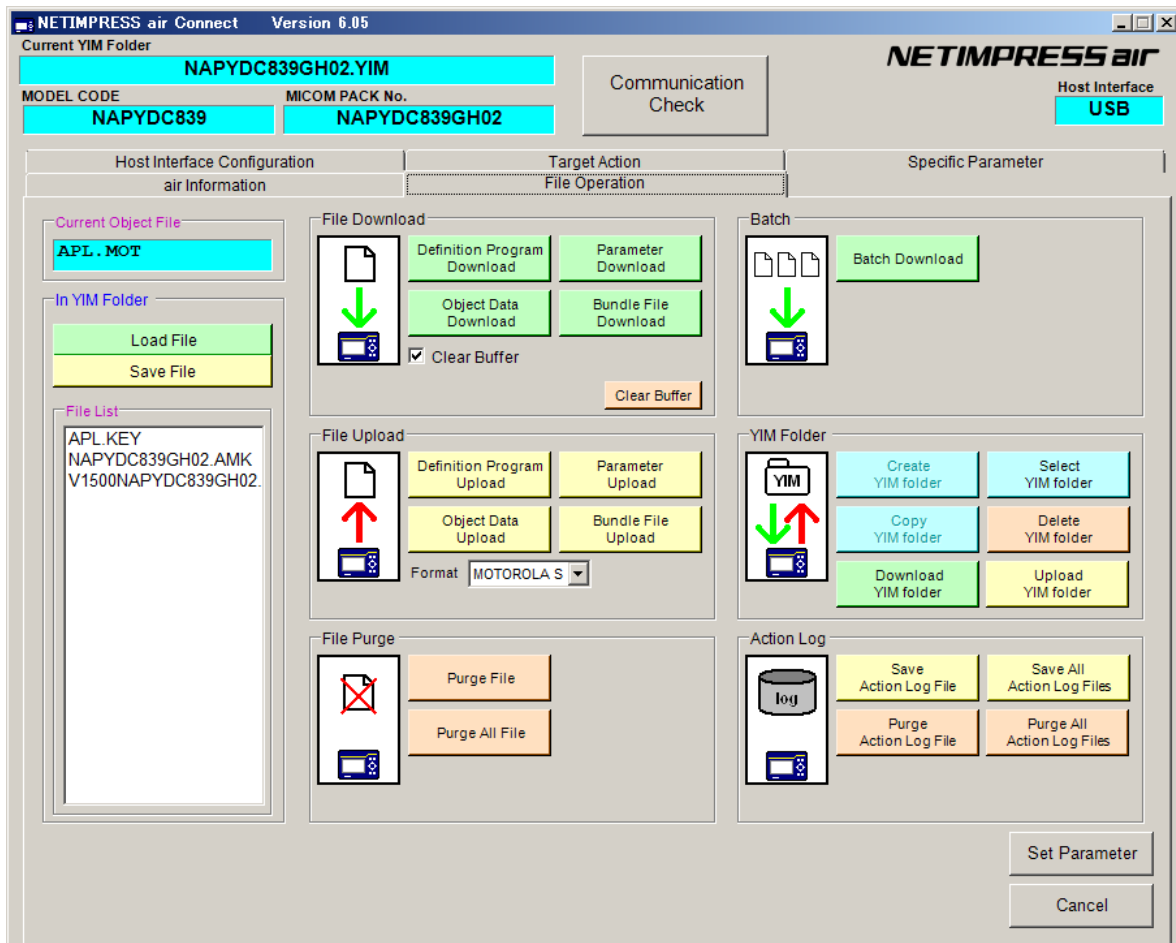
NETIMPRESS air Connect Version 6.05

Current YIM Folder
NAPYDC839GH02.YIM
MODEL CODE
NAPYDC839
MICOM PACK No.
NAPYDC839GH02
Communication Check
NETIMPRESS air
Host Interface
USB

Host Interface Configuration
Target Action
Specific Parameter
air Information
File Operation

Current Object File
APL.MOT

In YIM Folder
Load File
Save File
File List
APL.KEY
NAPYDC839GH02.AMK
V1500NAPYDC839GH02.

File Download
Definition Program Download
Parameter Download
Object Data Download
Bundle File Download
Clear Buffer
Clear Buffer

Batch
Batch Download

File Upload
Definition Program Upload
Parameter Upload
Object Data Upload
Bundle File Upload
Format MOTOROLA S

YIM Folder
YIM
Create YIM folder
Select YIM folder
Copy YIM folder
Delete YIM folder
Download YIM folder
Upload YIM folder

File Purge
Purge File
Purge All File

Action Log
log
Save Action Log File
Save All Action Log Files
Purge Action Log File
Purge All Action Log Files

Set Parameter
Cancel